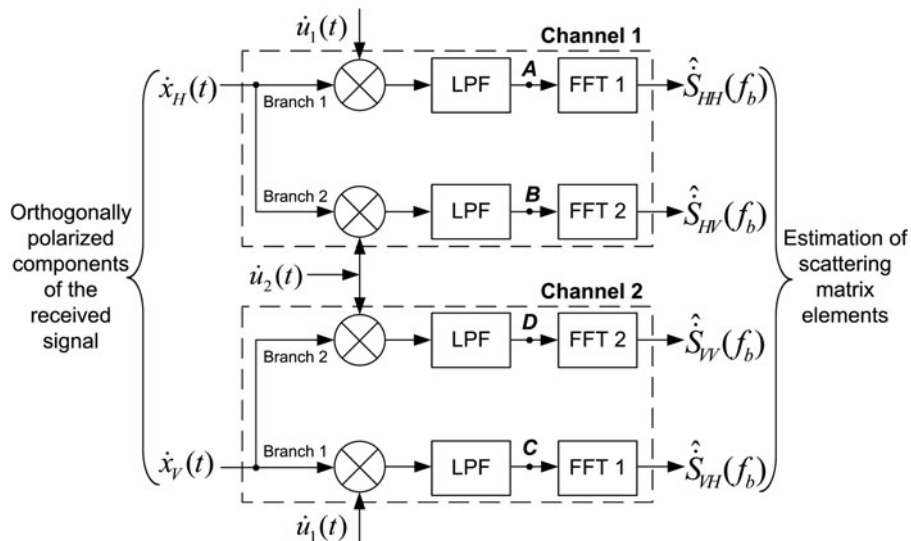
$\dot{u}_1(t)$

Channel 1

$\dot{x}_H(t)$

Branch 1

LPF

*A*

FFT 1

$\hat{\dot{S}}_{HH}(f_b)$

Branch 2

LPF

*B*

FFT 2

$\hat{\dot{S}}_{HV}(f_b)$

Orthogonally polarized components of the received signal

$\dot{u}_2(t)$

Estimation of scattering matrix elements

Channel 2

Branch 2

LPF

*D*

FFT 2

$\hat{\dot{S}}_{VV}(f_b)$

$\dot{x}_V(t)$

Branch 1

LPF

*C*

FFT 1

$\hat{\dot{S}}_{VH}(f_b)$

$\dot{u}_1(t)$